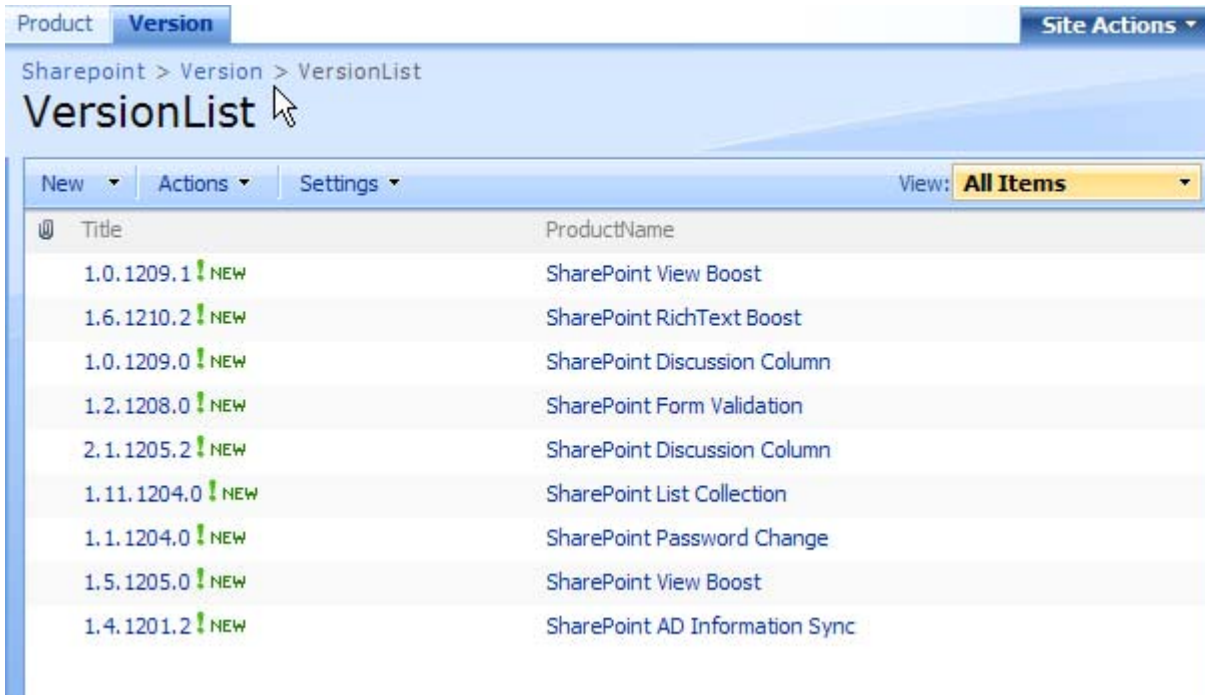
Product Version Site Actions ▾

Sharepoint > Version > VersionList

VersionList

New ▾ Actions ▾ Settings ▾ View: All Items ▾

| Title | ProductName |
|---|---|
| 1.0.1209.1 ! NEW | SharePoint View Boost |
| 1.6.1210.2 ! NEW | SharePoint RichText Boost |
| 1.0.1209.0 ! NEW | SharePoint Discussion Column |
| 1.2.1208.0 ! NEW | SharePoint Form Validation |
| 2.1.1205.2 ! NEW | SharePoint Discussion Column |
| 1.11.1204.0 ! NEW | SharePoint List Collection |
| 1.1.1204.0 ! NEW | SharePoint Password Change |
| 1.5.1205.0 ! NEW | SharePoint View Boost |
| 1.4.1201.2 ! NEW | SharePoint AD Information Sync |